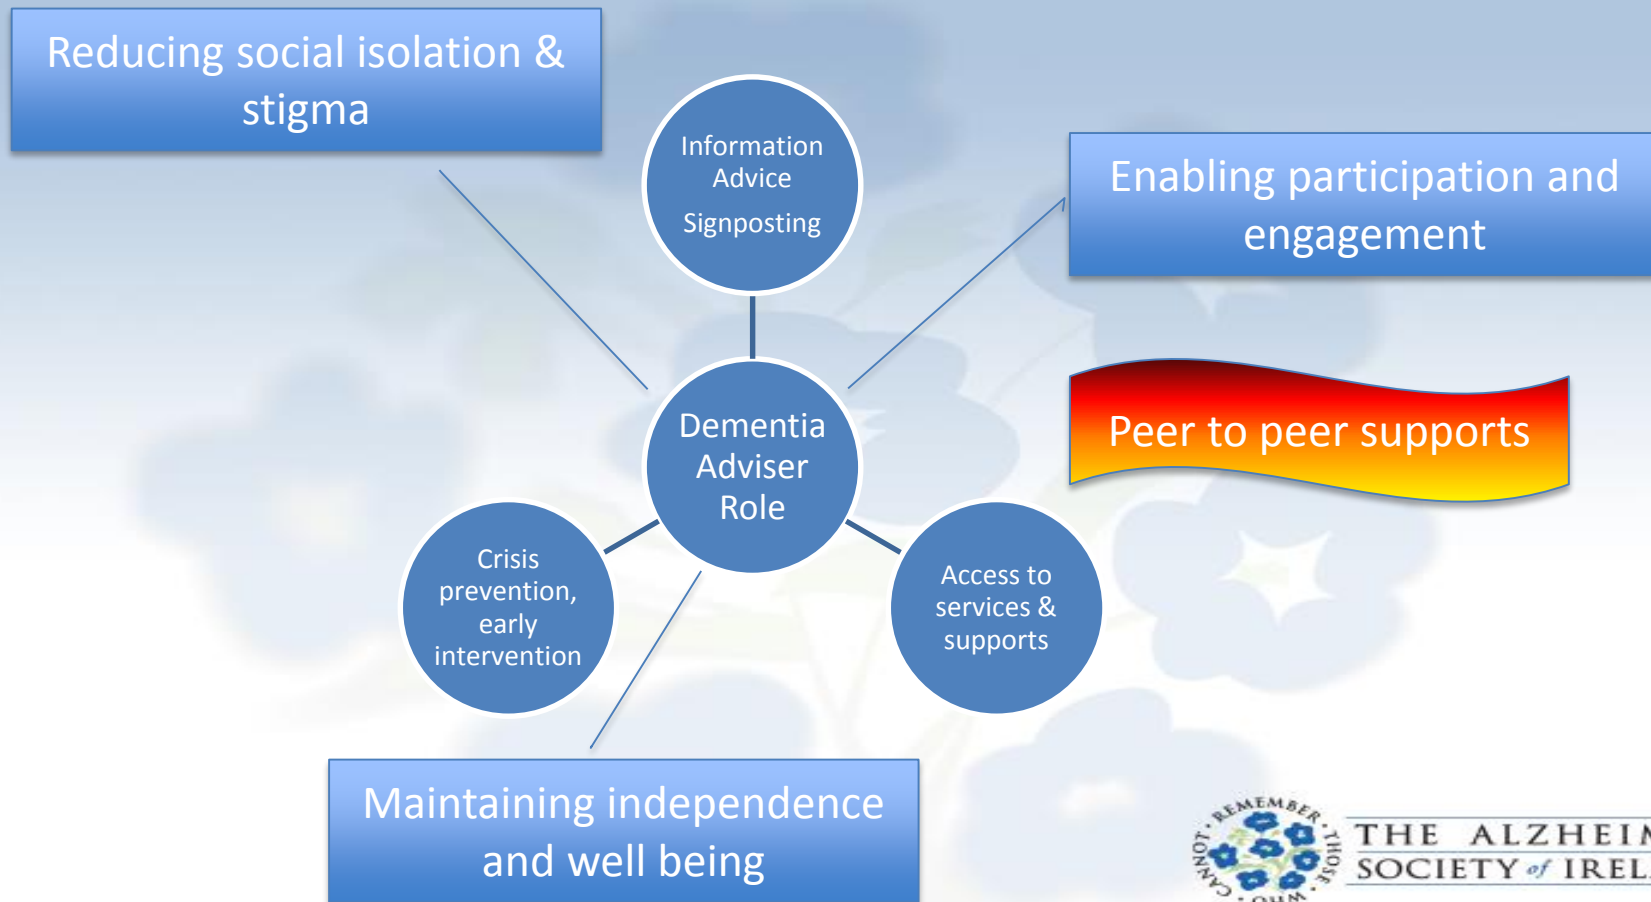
Reducing social isolation & stigma

Information
Advice

Signposting

Enabling participation and engagement

Peer to peer supports

Dementia Adviser Role

Crisis prevention, early intervention

Access to services & supports

Maintaining independence and well being

REMEMBER THOSE WHO CANNOT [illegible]

THE ALZHEI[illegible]
SOCIETY of IREL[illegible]